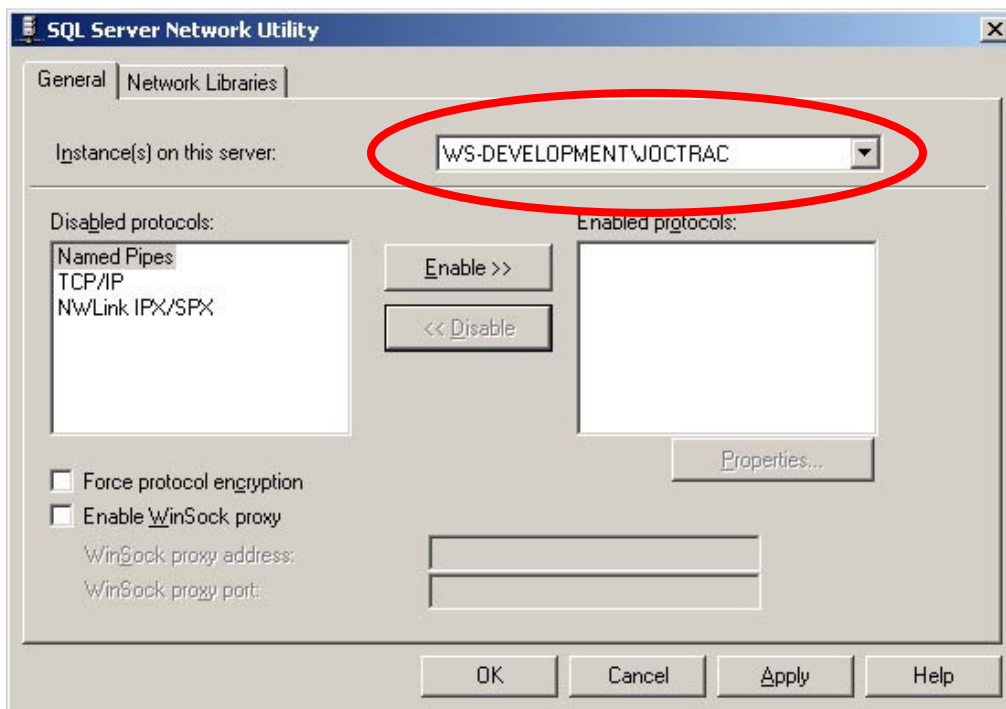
SQL Server Network Utility

General
Network Libraries

Instance(s) on this server:
WS-DEVELOPMENT\JOCTRAC

Disabled protocols:
Named Pipes
TCP/IP
NWLink IPX/SPX

Enable >>
<< Disable

Enabled protocols:

Properties...

Force protocol encryption
Enable WinSock proxy
WinSock proxy address:
WinSock proxy port:

OK
Cancel
Apply
Help